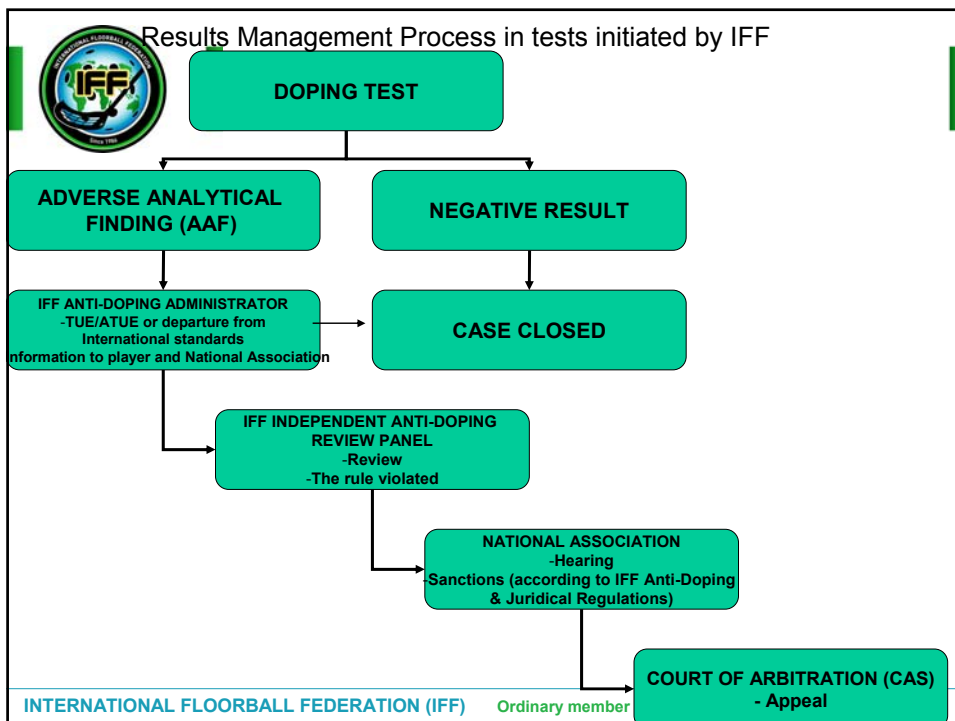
INTERNATIONAL FLOORBALL FEDERATION
IFF
Since 1986

Results Management Process in tests initiated by IFF

DOPING TEST

ADVERSE ANALYTICAL FINDING (AAF)

NEGATIVE RESULT

IFF ANTI-DOPING ADMINISTRATOR
-TUE/ATUE or departure from International standards
nformation to player and National Association

CASE CLOSED

IFF INDEPENDENT ANTI-DOPING REVIEW PANEL
-Review
-The rule violated

NATIONAL ASSOCIATION
-Hearing
-Sanctions (according to IFF Anti-Doping & Juridical Regulations)

COURT OF ARBITRATION (CAS)
- Appeal

INTERNATIONAL FLOORBALL FEDERATION (IFF) Ordinary member